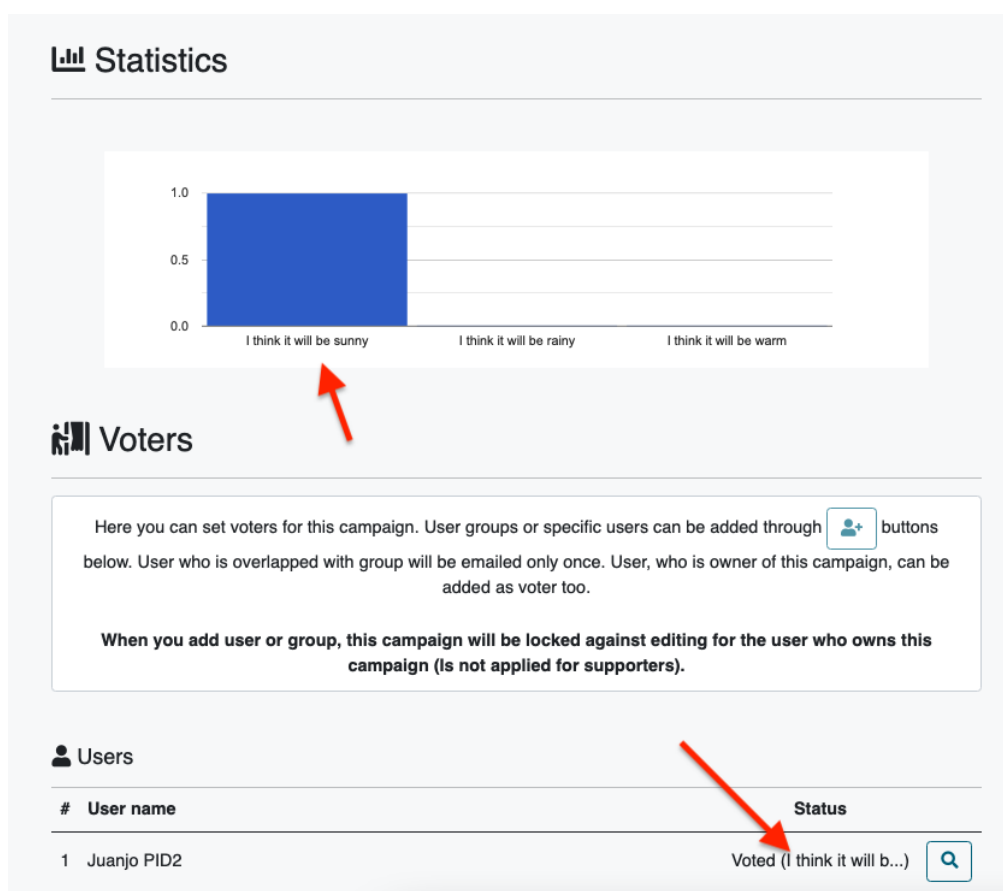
Statistics

1.0
0.5
0.0
I think it will be sunny
I think it will be rainy
I think it will be warm

Voters

Here you can set voters for this campaign. User groups or specific users can be added through buttons below. User who is overlapped with group will be emailed only once. User, who is owner of this campaign, can be added as voter too.

**When you add user or group, this campaign will be locked against editing for the user who owns this campaign (Is not applied for supporters).**

Users

| # | User name | Status |
|---|---|---|
| 1 | Juanjo PID2 | Voted (I think it will b...) |